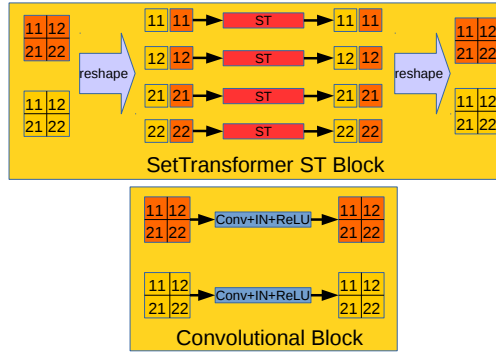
| 11 | 12 |
|---|---|
| 21 | 22 |

| 11 | 12 |
|---|---|
| 21 | 22 |

reshape

11 11 ST 11 11

12 12 ST 12 12

21 21 ST 21 21

22 22 ST 22 22

reshape

| 11 | 12 |
|---|---|
| 21 | 22 |

| 11 | 12 |
|---|---|
| 21 | 22 |

SetTransformer ST Block

| 11 | 12 |
|---|---|
| 21 | 22 |

Conv+IN+ReLU

| 11 | 12 |
|---|---|
| 21 | 22 |

| 11 | 12 |
|---|---|
| 21 | 22 |

Conv+IN+ReLU

| 11 | 12 |
|---|---|
| 21 | 22 |

Convolutional Block